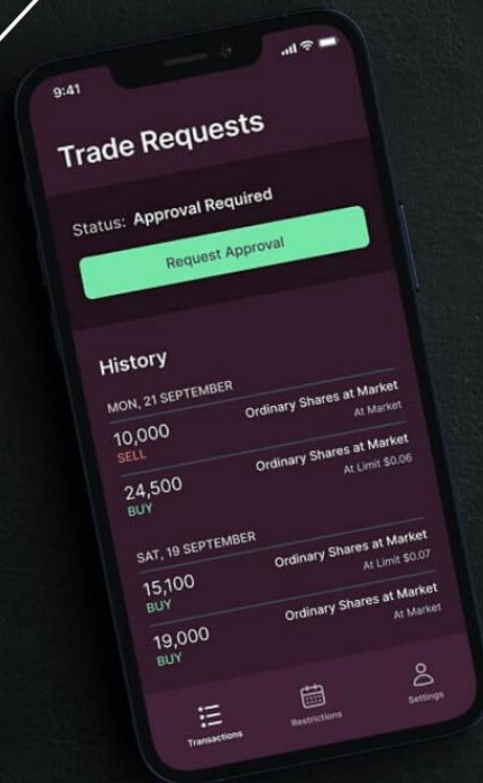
9:41

Trade Requests

Status: Approval Required

Request Approval

History

MON, 21 SEPTEMBER

10,000
SELL
Ordinary Shares at Market
At Market

24,500
BUY
Ordinary Shares at Market
At Limit $0.06

SAT, 19 SEPTEMBER

15,100
BUY
Ordinary Shares at Market
At Limit $0.07

19,000
BUY
Ordinary Shares at Market
At Market

Transactions
Restrictions
Settings